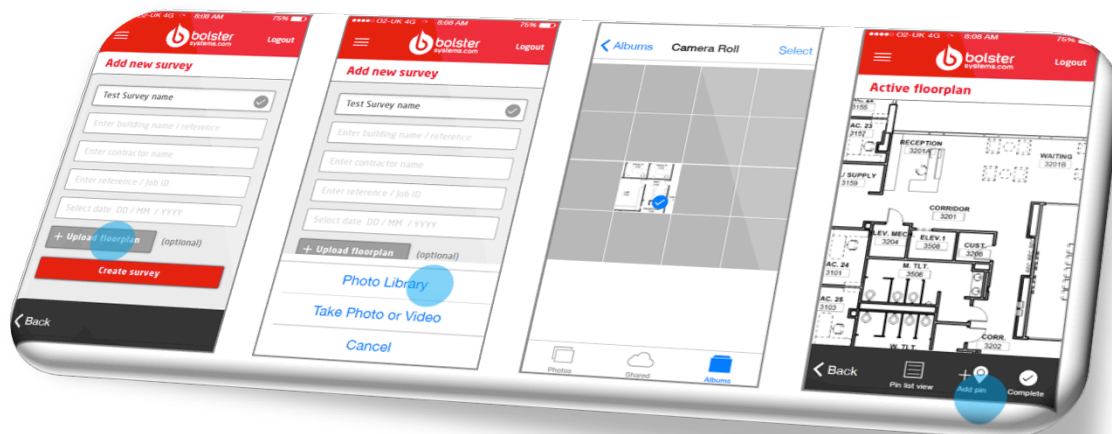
O2-UK 4G 8:08 AM 75%

bolster systems.com

Logout

Add new survey

Test Survey name

Enter building name / reference

Enter contractor name

Enter reference / Job ID

Select date DD / MM / YYYY

+ Upload floorplan (optional)

Create survey

Back

O2-UK 4G 8:08 AM 75%

bolster systems.com

Logout

Add new survey

Test Survey name

Enter building name / reference

Enter contractor name

Enter reference / Job ID

Select date DD / MM / YYYY

+ Upload floorplan (optional)

Photo Library

Take Photo or Video

Cancel

Albums Camera Roll Select

Photos Shared Albums

O2-UK 4G 8:08 AM 75%

bolster systems.com

Logout

Active floorplan

AC. 23 3157

RECEPTION 3201

WAITING 3201B

SUPPLY 3159

CORRIDOR 3201

ELEV. MEC 3204

ELEV.1 3506

CUST. 3208

AC. 24 3101

M. TLT. 3506

AC. 25 3103

W. TLT.

CORR. 3202

Back

Pin list view

Add pin

Complete